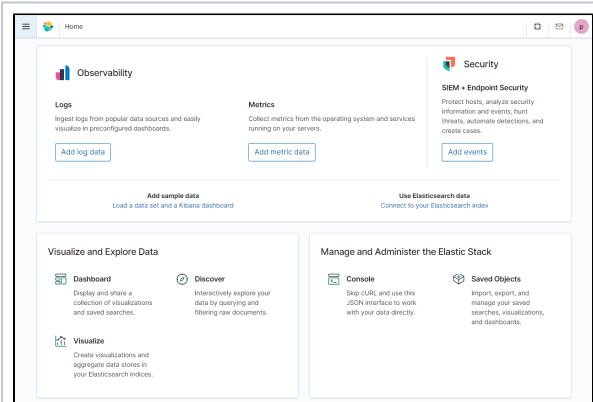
Home

p

Observability

Logs
Ingest logs from popular data sources and easily visualize in preconfigured dashboards.

Add log data

Metrics
Collect metrics from the operating system and services running on your servers.

Add metric data

Security

SIEM + Endpoint Security
Protect hosts, analyze security information and events, hunt threats, automate detections, and create cases.

Add events

Add sample data
Load a data set and a Kibana dashboard

Use Elasticsearch data
Connect to your Elasticsearch index

Visualize and Explore Data

Dashboard
Display and share a collection of visualizations and saved searches.

Discover
Interactively explore your data by querying and filtering raw documents.

Visualize
Create visualizations and aggregate data stores in your Elasticsearch indices.

Manage and Administer the Elastic Stack

Console
Skip cURL and use this JSON interface to work with your data directly.

Saved Objects
Import, export, and manage your saved searches, visualizations, and dashboards.